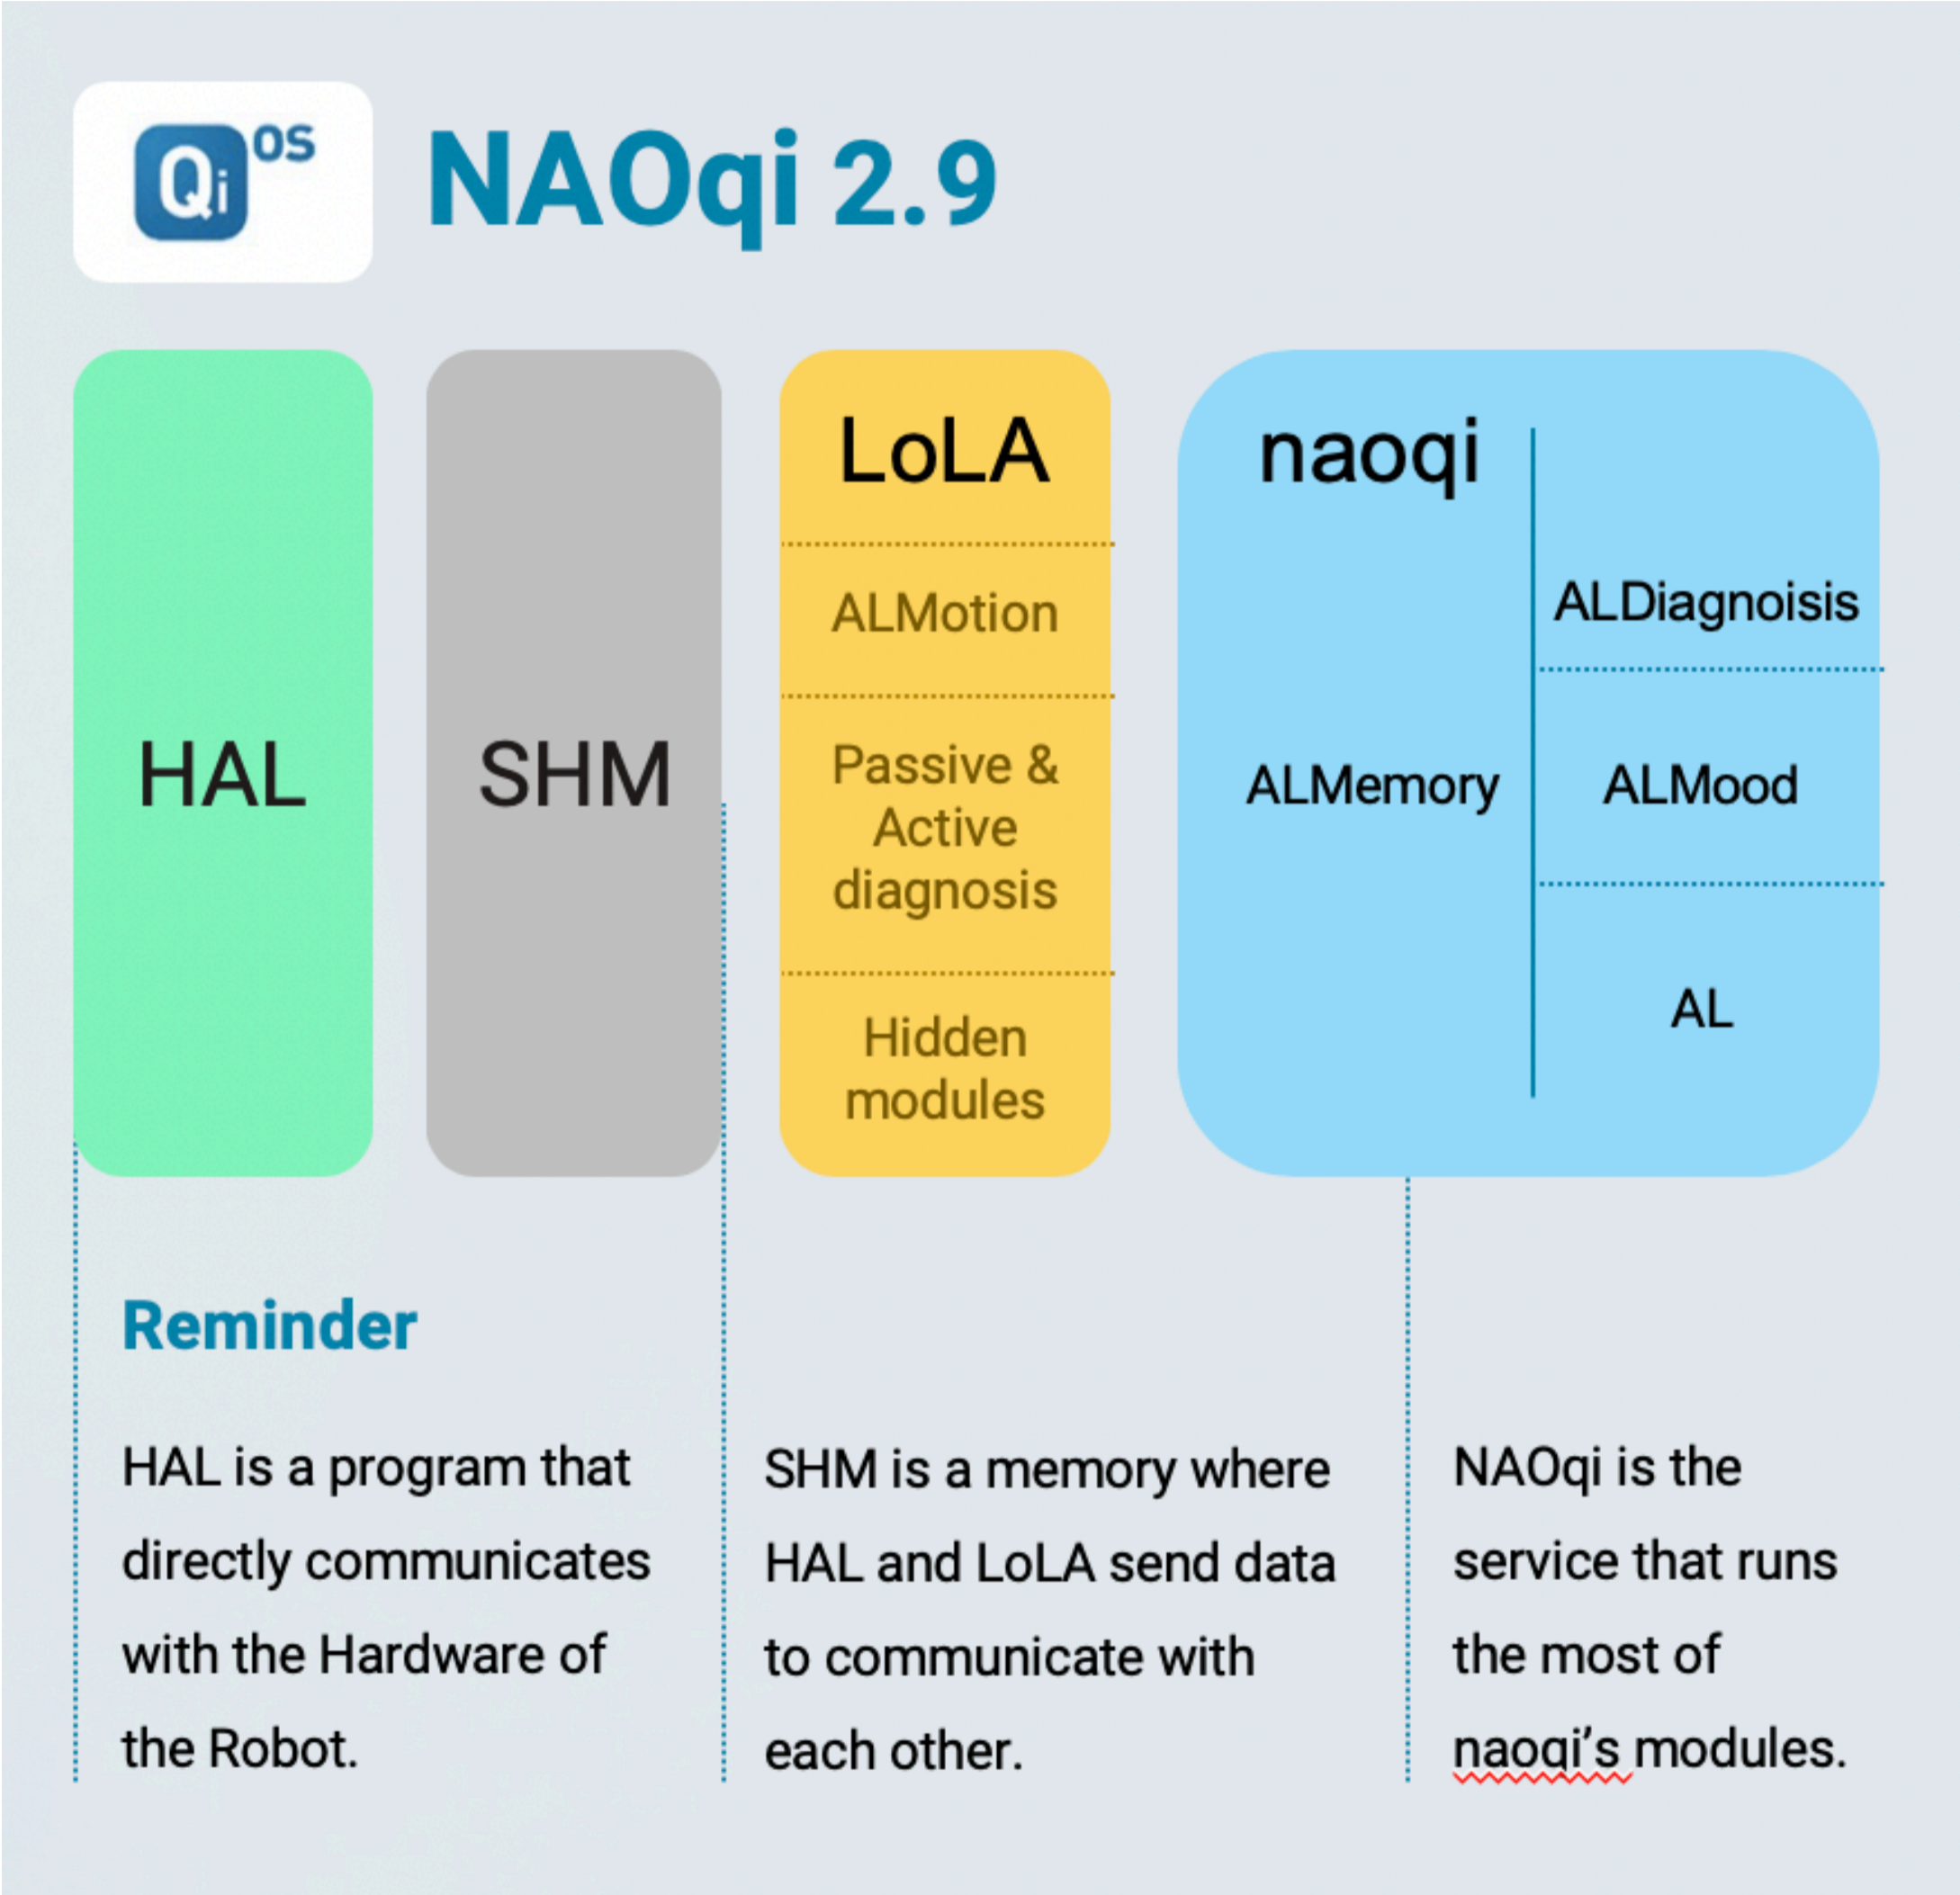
Qi OS

NAOqi 2.9

HAL

SHM

LoLA

ALMotion

Passive & Active diagnosis

Hidden modules

naoqi

ALMemory

ALDiagnoisis

ALMood

AL

Reminder

HAL is a program that directly communicates with the Hardware of the Robot.

SHM is a memory where HAL and LoLA send data to communicate with each other.

NAOqi is the service that runs the most of naoqi's modules.